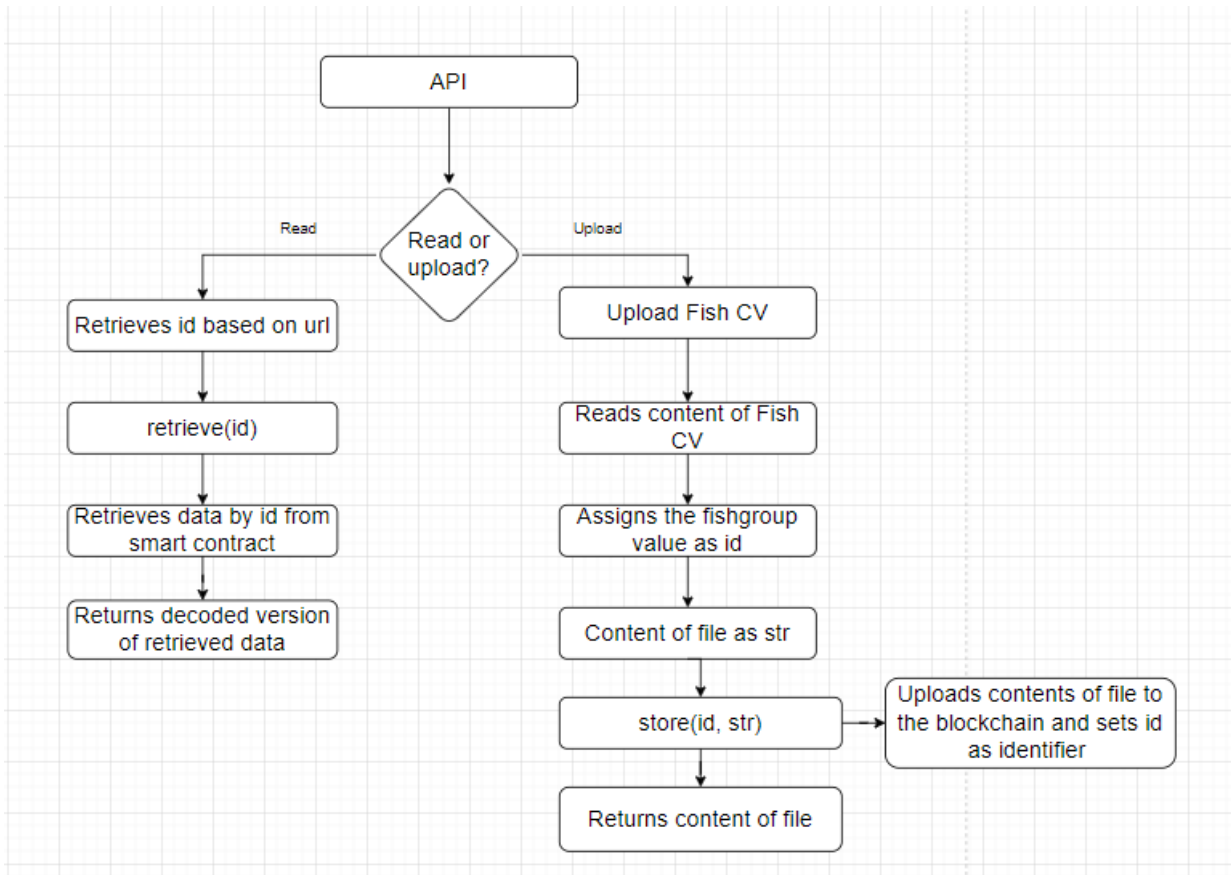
API

Read or upload?

Read

Upload

Retrieves id based on url

retrieve(id)

Retrieves data by id from smart contract

Returns decoded version of retrieved data

Upload Fish CV

Reads content of Fish CV

Assigns the fishgroup value as id

Content of file as str

store(id, str)

Uploads contents of file to the blockchain and sets id as identifier

Returns content of file